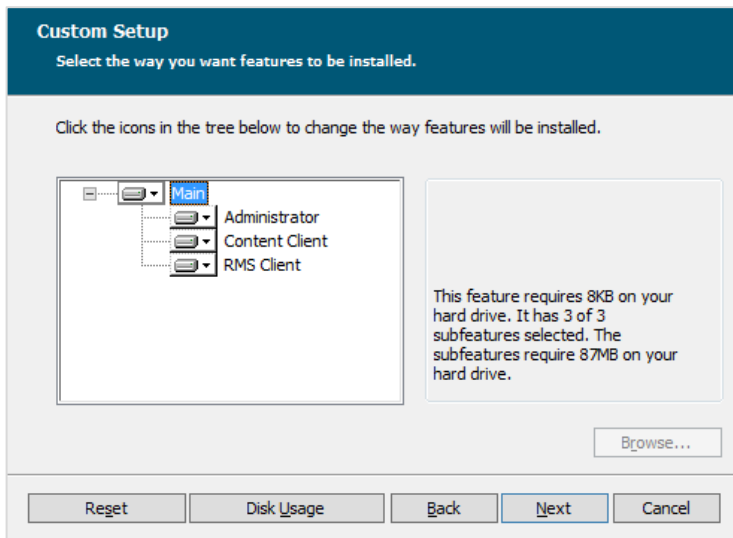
Custom Setup
Select the way you want features to be installed.

Click the icons in the tree below to change the way features will be installed.

Main
Administrator
Content Client
RMS Client

This feature requires 8KB on your hard drive. It has 3 of 3 subfeatures selected. The subfeatures require 87MB on your hard drive.

Browse...

Reset
Disk Usage
Back
Next
Cancel